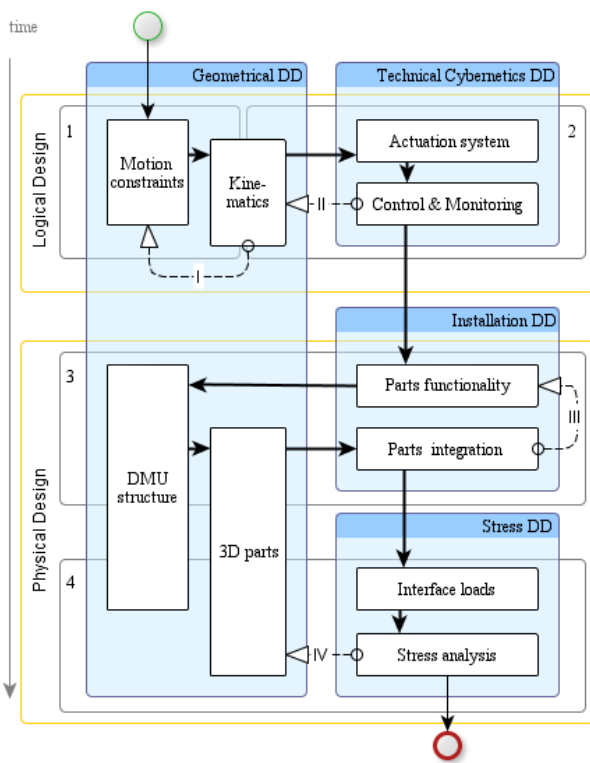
time

Geometrical DD

Technical Cybernetics DD

Logical Design

1

Motion constraints

Kine-matics

Actuation system

2

II

Control & Monitoring

I

Installation DD

Physical Design

3

DMU structure

Parts functionality

III

3D parts

Parts integration

Stress DD

4

Interface loads

IV

Stress analysis